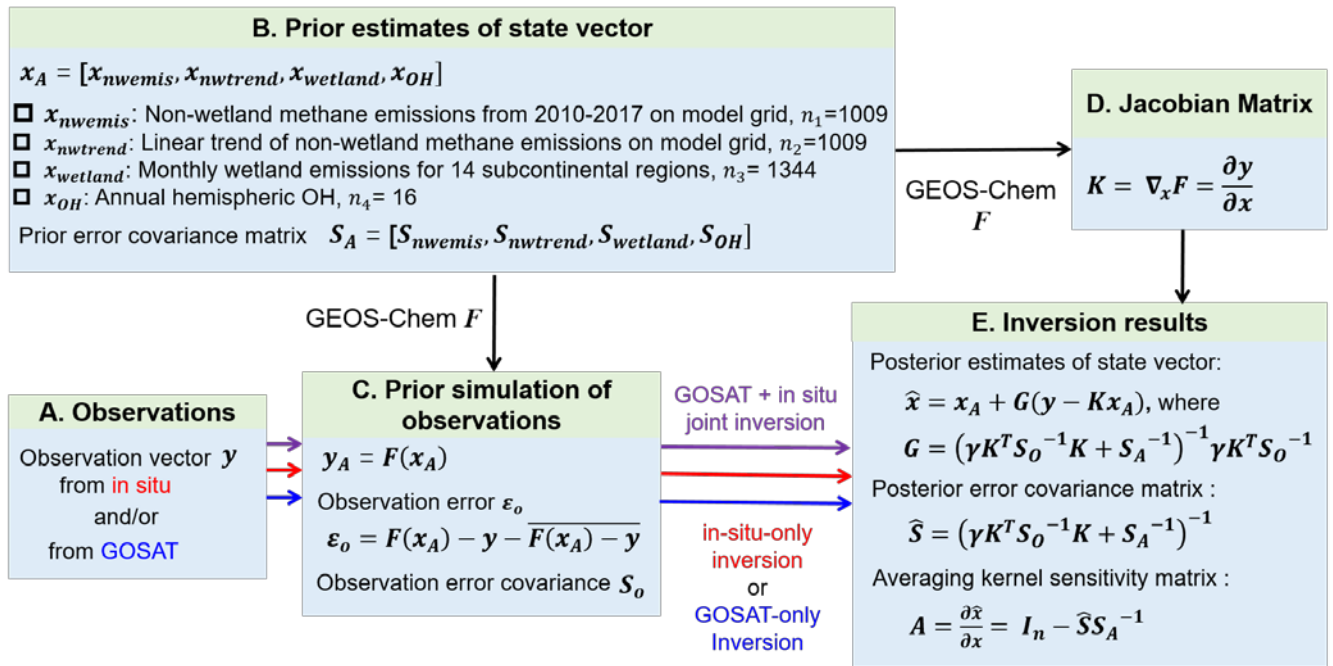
B. Prior estimates of state vector

$x_A = [x_{nwemis}, x_{nwtrend}, x_{wetland}, x_{OH}]$

$x_{nwemis}$: Non-wetland methane emissions from 2010-2017 on model grid, $n_1$=1009

$x_{nwtrend}$: Linear trend of non-wetland methane emissions on model grid, $n_2$=1009

$x_{wetland}$: Monthly wetland emissions for 14 subcontinental regions, $n_3$= 1344

$x_{OH}$: Annual hemispheric OH, $n_4$= 16

Prior error covariance matrix $S_A = [S_{nwemis}, S_{nwtrend}, S_{wetland}, S_{OH}]$

GEOS-Chem $F$

D. Jacobian Matrix

$K = \nabla_x F = \frac{\partial y}{\partial x}$

GEOS-Chem $F$

E. Inversion results

Posterior estimates of state vector:

$\hat{x} = x_A + G(y - Kx_A)$, where

$G = (\gamma K^T S_O{}^{-1} K + S_A{}^{-1})^{-1} \gamma K^T S_O{}^{-1}$

Posterior error covariance matrix :

$\hat{S} = (\gamma K^T S_O{}^{-1} K + S_A{}^{-1})^{-1}$

Averaging kernel sensitivity matrix :

$A = \frac{\partial \hat{x}}{\partial x} = I_n - \hat{S} S_A{}^{-1}$

A. Observations

Observation vector $y$ from in situ and/or from GOSAT

C. Prior simulation of observations

$y_A = F(x_A)$

Observation error $\varepsilon_o$

$\varepsilon_o = F(x_A) - y - \overline{F(x_A) - y}$

Observation error covariance $S_o$

GOSAT + in situ joint inversion

in-situ-only inversion

or

GOSAT-only Inversion